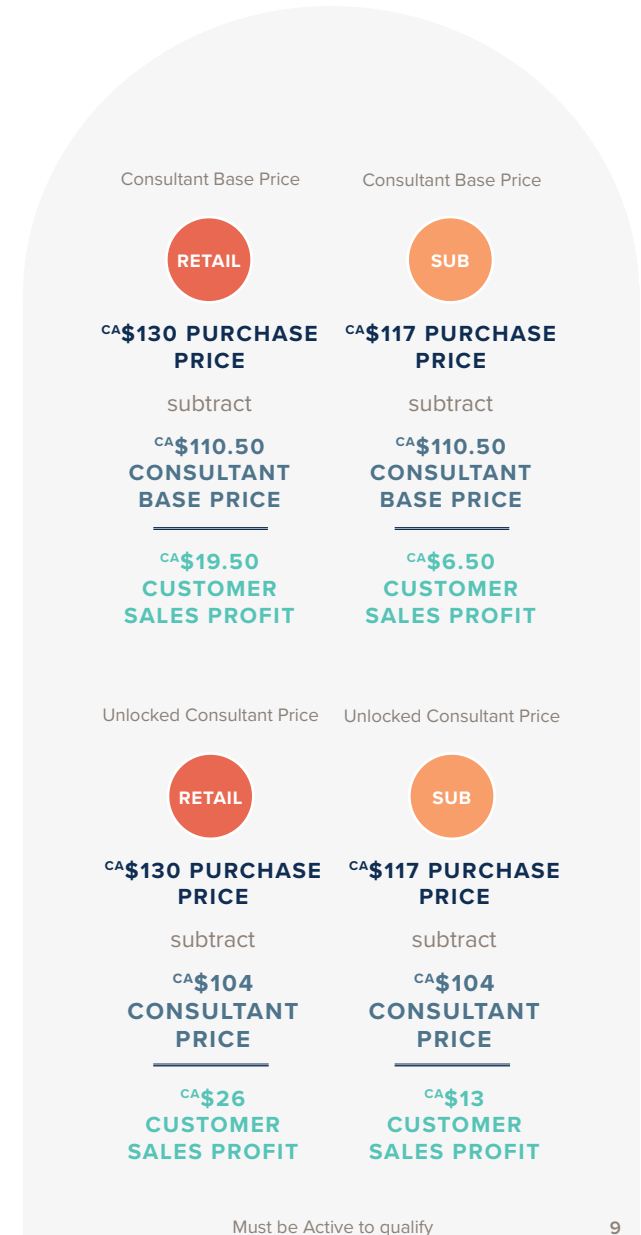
Consultant Base Price

RETAIL

$^{CA}$\$130 PURCHASE PRICE

subtract

$^{CA}$\$110.50 CONSULTANT BASE PRICE

$^{CA}$\$19.50 CUSTOMER SALES PROFIT

Consultant Base Price

SUB

$^{CA}$\$117 PURCHASE PRICE

subtract

$^{CA}$\$110.50 CONSULTANT BASE PRICE

$^{CA}$\$6.50 CUSTOMER SALES PROFIT

Unlocked Consultant Price

RETAIL

$^{CA}$\$130 PURCHASE PRICE

subtract

$^{CA}$\$104 CONSULTANT PRICE

$^{CA}$\$26 CUSTOMER SALES PROFIT

Unlocked Consultant Price

SUB

$^{CA}$\$117 PURCHASE PRICE

subtract

$^{CA}$\$104 CONSULTANT PRICE

$^{CA}$\$13 CUSTOMER SALES PROFIT

Must be Active to qualify

9